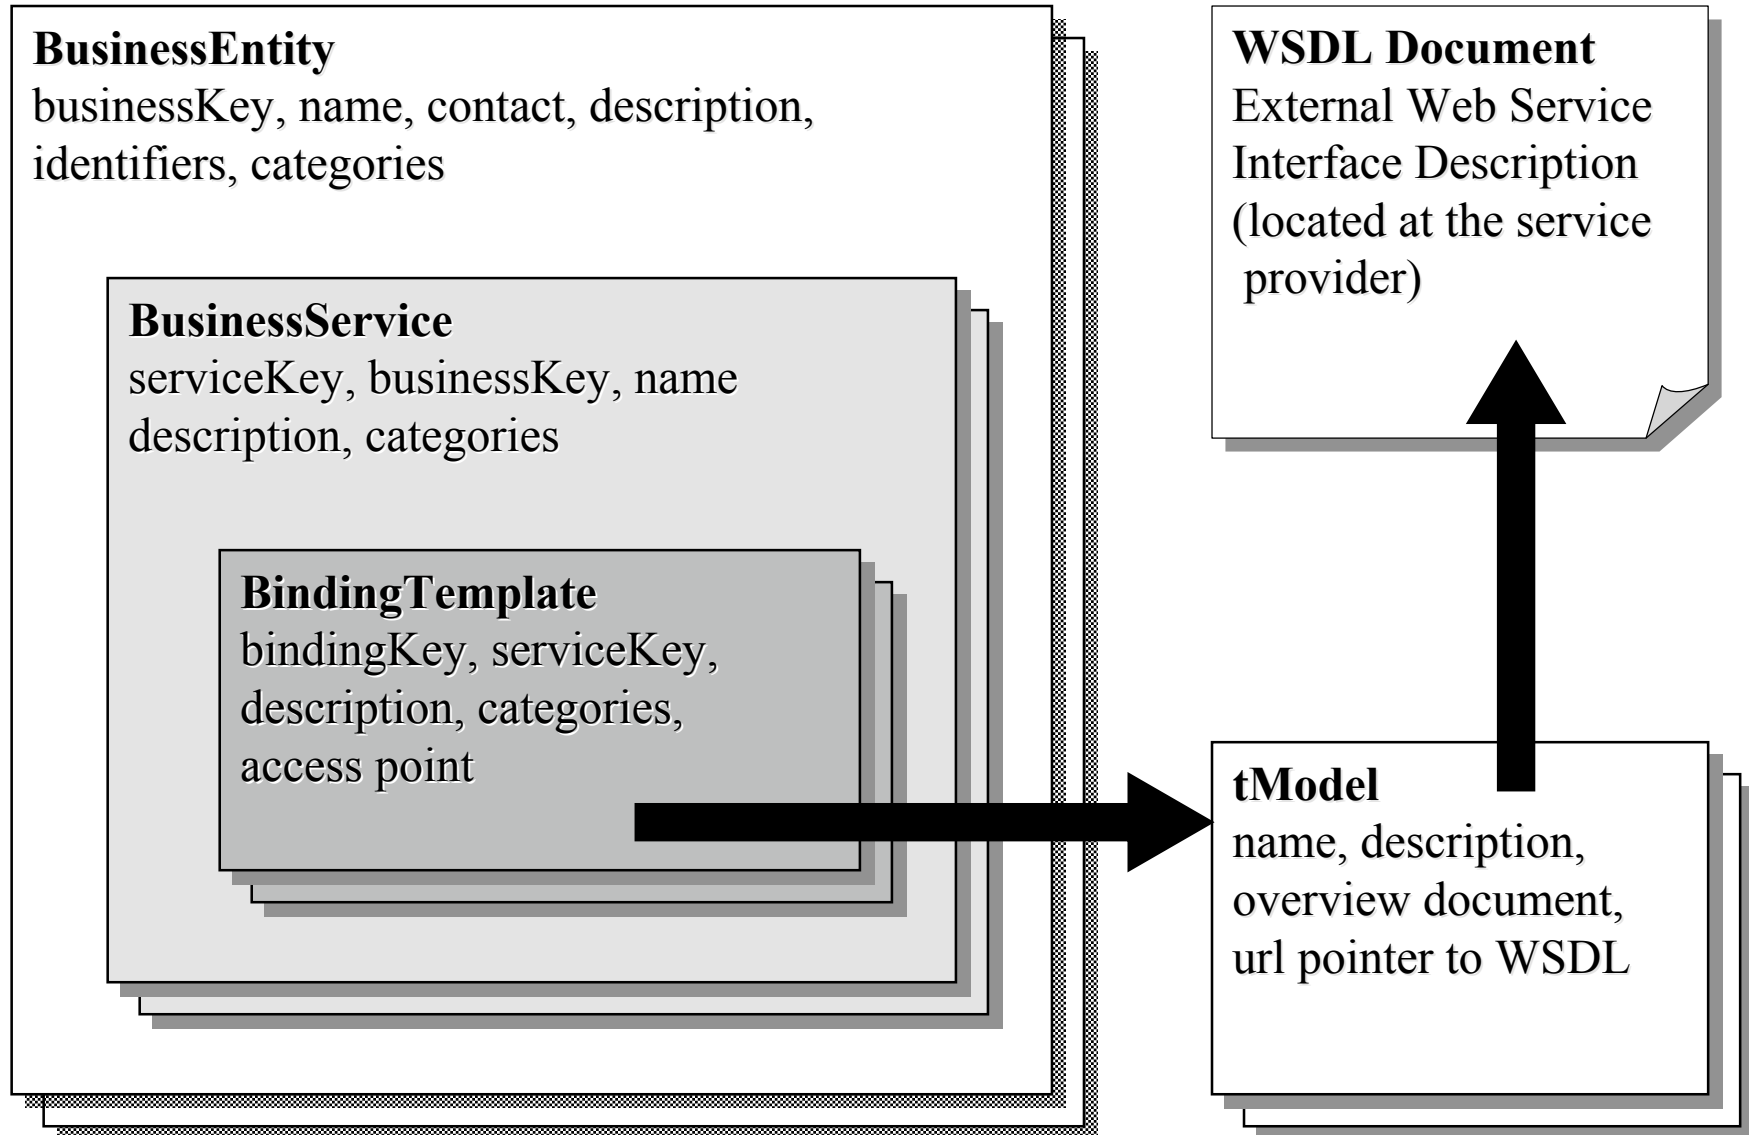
BusinessEntity
businessKey, name, contact, description, identifiers, categories

BusinessService
serviceKey, businessKey, name description, categories

BindingTemplate
bindingKey, serviceKey, description, categories, access point

WSDL Document
External Web Service Interface Description (located at the service provider)

tModel
name, description, overview document, url pointer to WSDL